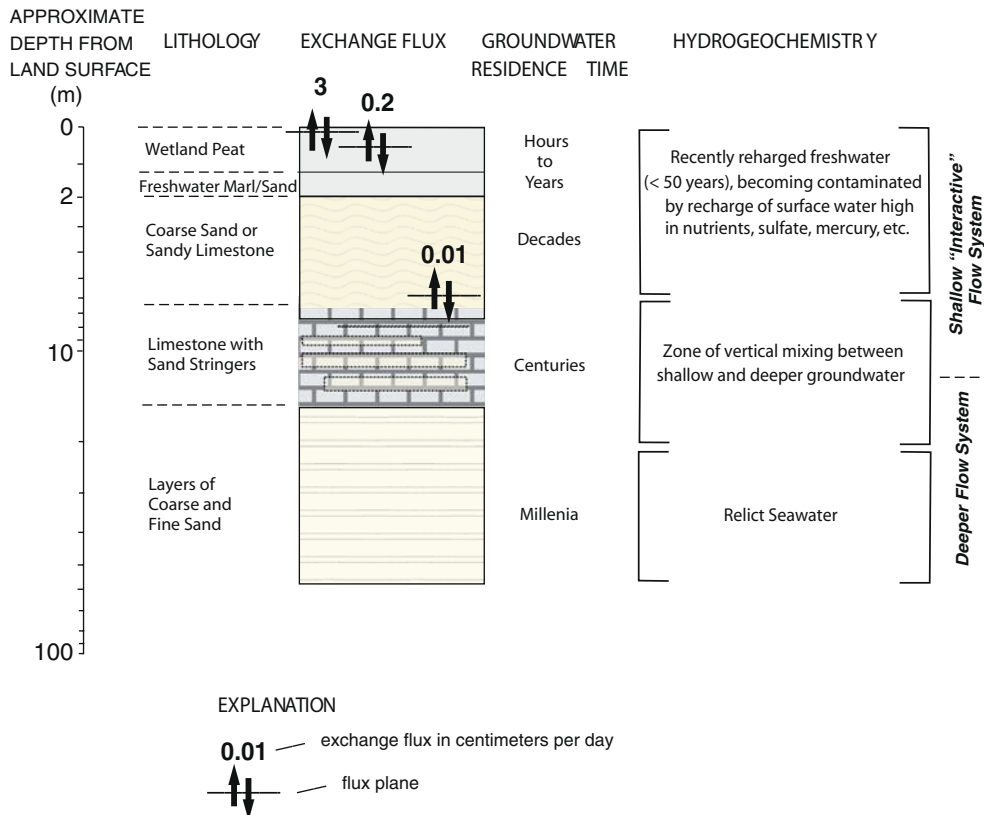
APPROXIMATE DEPTH FROM LAND SURFACE (m)

LITHOLOGY

EXCHANGE FLUX

GROUNDWATER RESIDENCE TIME

HYDROGEOCHEMISTR Y

0

2

10

100

3

0.2

Wetland Peat

Freshwater Marl/Sand

Hours to Years

Recently reharged freshwater (< 50 years), becoming contaminated by recharge of surface water high in nutrients, sulfate, mercury, etc.

Shallow "Interactive" Flow System

Coarse Sand or Sandy Limestone

Decades

0.01

Limestone with Sand Stringers

Centuries

Zone of vertical mixing between shallow and deeper groundwater

Deeper Flow System

Layers of Coarse and Fine Sand

Millenia

Relict Seawater

EXPLANATION

0.01 exchange flux in centimeters per day

flux plane